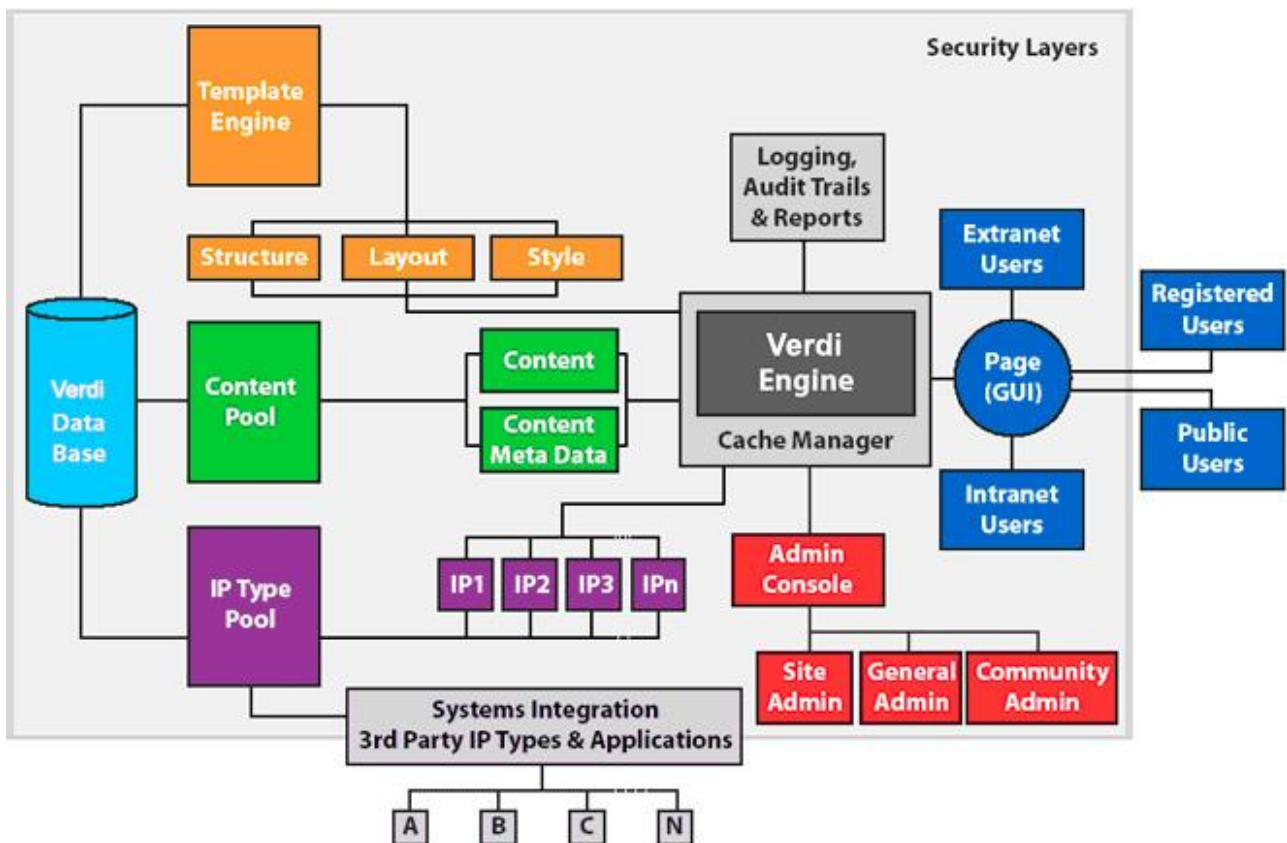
Security Layers

Template Engine

Structure

Layout

Style

Logging, Audit Trails & Reports

Extranet Users

Registered Users

Verdi Data Base

Content Pool

Content

Content Meta Data

Verdi Engine

Cache Manager

Page (GUI)

Public Users

Intranet Users

IP Type Pool

IP1

IP2

IP3

IPn

Admin Console

Site Admin

General Admin

Community Admin

Systems Integration 3rd Party IP Types & Applications

A

B

C

N